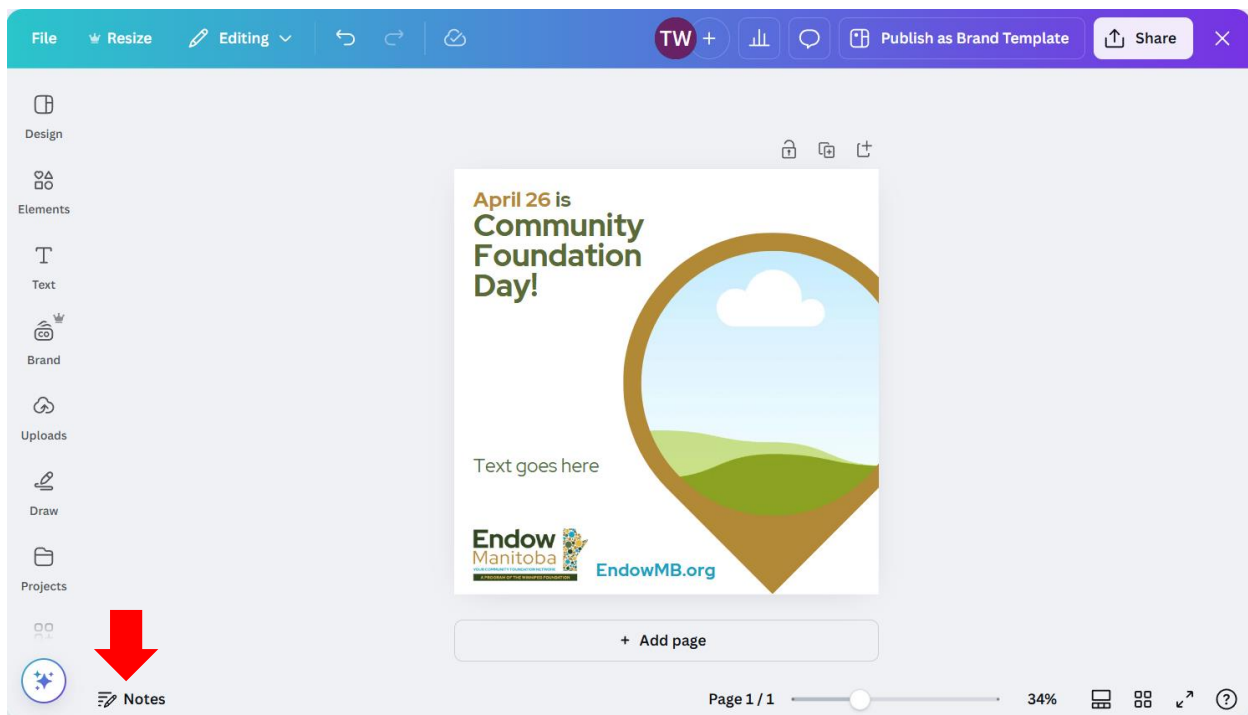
File Resize Editing

TW +

Publish as Brand Template

Share

Design

Elements

Text

Brand

Uploads

Draw

Projects

April 26 is Community Foundation Day!

Text goes here

Endow Manitoba

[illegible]

A PROGRAM OF THE WINNIPEG FOUNDATION

EndowMB.org

+ Add page

Notes

Page 1 / 1

34%